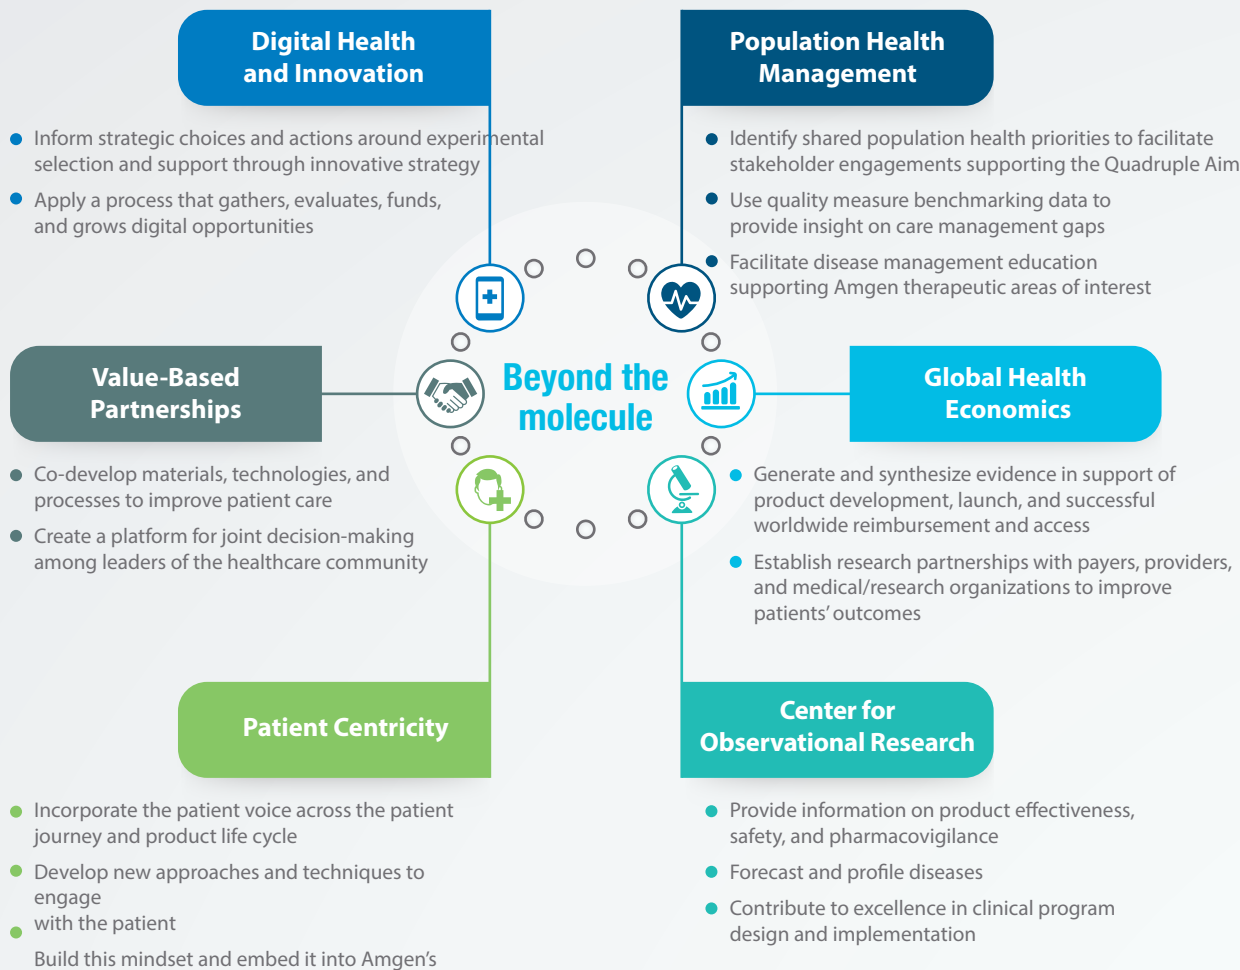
Digital Health and Innovation

Inform strategic choices and actions around experimental selection and support through innovative strategy

Apply a process that gathers, evaluates, funds, and grows digital opportunities

Population Health Management

Identify shared population health priorities to facilitate stakeholder engagements supporting the Quadruple Aim

Use quality measure benchmarking data to provide insight on care management gaps

Facilitate disease management education supporting Amgen therapeutic areas of interest

Value-Based Partnerships

Co-develop materials, technologies, and processes to improve patient care

Create a platform for joint decision-making among leaders of the healthcare community

Beyond the molecule

Global Health Economics

Generate and synthesize evidence in support of product development, launch, and successful worldwide reimbursement and access

Establish research partnerships with payers, providers, and medical/research organizations to improve patients' outcomes

Patient Centricity

Incorporate the patient voice across the patient journey and product life cycle

Develop new approaches and techniques to engage with the patient

Build this mindset and embed it into Amgen's

Center for Observational Research

Provide information on product effectiveness, safety, and pharmacovigilance

Forecast and profile diseases

Contribute to excellence in clinical program design and implementation